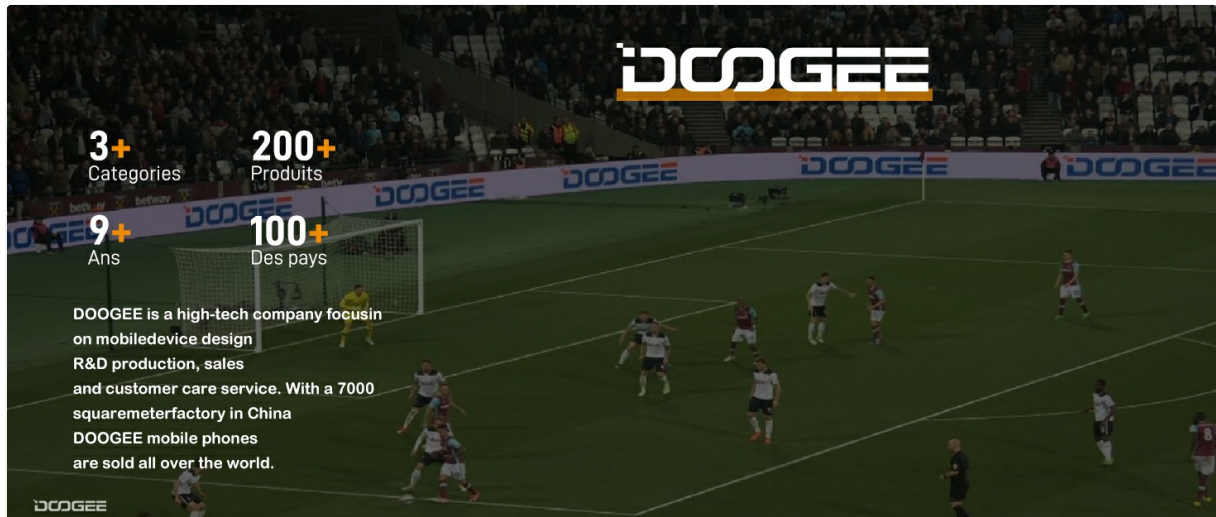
DOOGEE

3+
Categories

200+
Produits

9+
Ans

100+
Des pays

DOOGEE is a high-tech company focusin on mobiledevice design R&D production, sales and customer care service. With a 7000 squaremeterfactory in China DOOGEE mobile phones are sold all over the world.

DOOGEE DOOGEE DOOGEE DOOGEE DOOGEE DOOGEE betway betway

DOOGEE